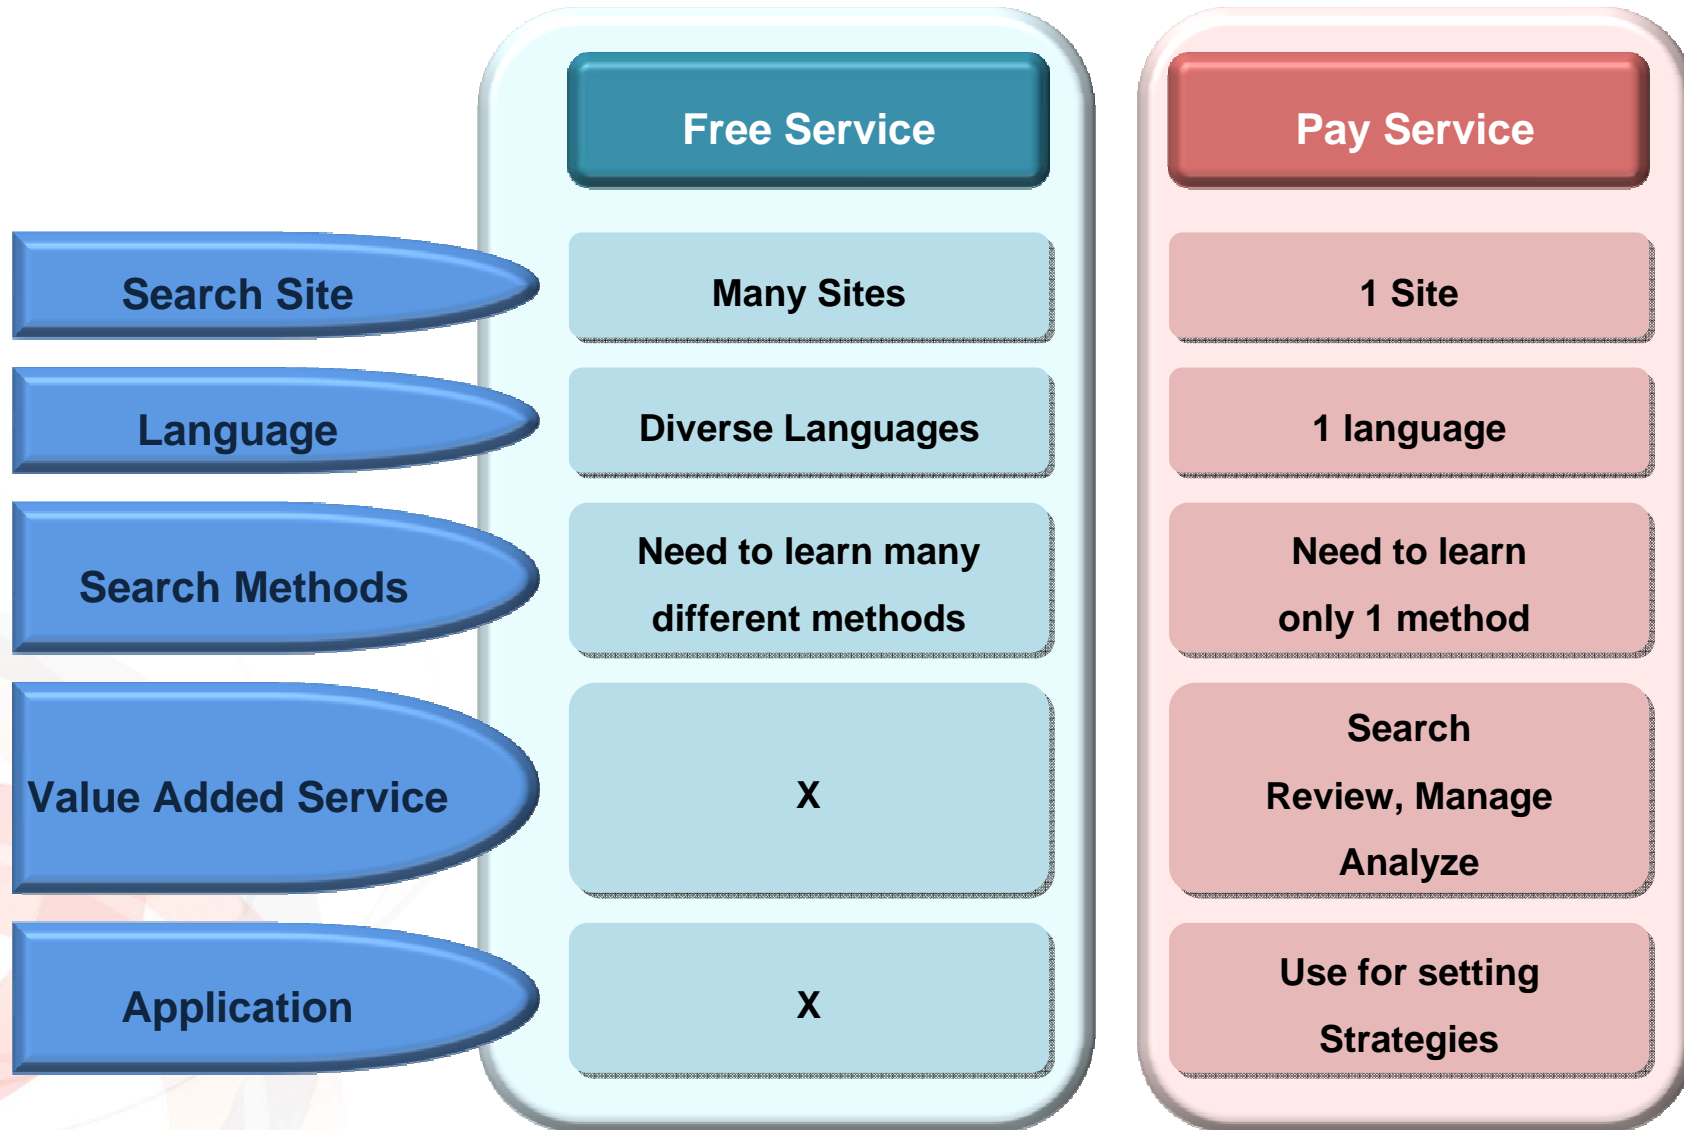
|  | Free Service | Pay Service |
|---|---|---|
| Search Site | Many Sites | 1 Site |
| Language | Diverse Languages | 1 language |
| Search Methods | Need to learn many different methods | Need to learn only 1 method |
| Value Added Service | X | Search Review, Manage Analyze |
| Application | X | Use for setting Strategies |